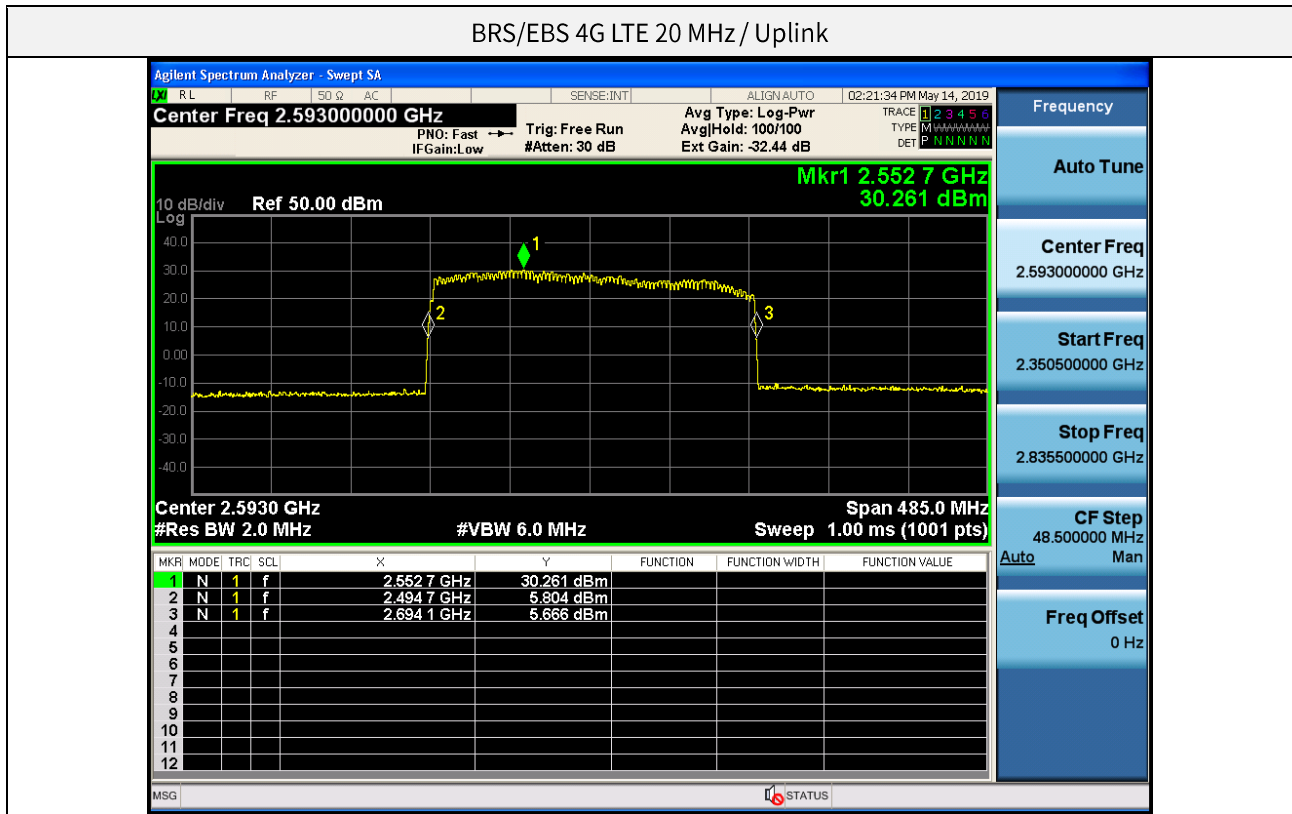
BRS/EBS 4G LTE 20 MHz / Uplink

Agilent Spectrum Analyzer - Swept SA

RL RF 50 Ω AC SENSE:INT ALIGN AUTO 02:21:34 PM May 14, 2019

Center Freq 2.593000000 GHz

PNO: Fast IFGain:Low Trig: Free Run #Atten: 30 dB Avg Type: Log-Pwr Avg|Hold: 100/100 Ext Gain: -32.44 dB

TRACE 1 2 3 4 5 6 TYPE M DET P N N N N N

Mkr1 2.552 7 GHz 30.261 dBm

10 dB/div Ref 50.00 dBm

Log

40.0
30.0
20.0
10.0
0.00
-10.0
-20.0
-30.0
-40.0

1
2
3

Center 2.5930 GHz Span 485.0 MHz
#Res BW 2.0 MHz #VBW 6.0 MHz Sweep 1.00 ms (1001 pts)

| MKR | MODE | TRC | SCL | X | Y | FUNCTION | FUNCTION WIDTH | FUNCTION VALUE |
|---|---|---|---|---|---|---|---|---|
| 1 | N | 1 | f | 2.552 7 GHz | 30.261 dBm | | | |
| 2 | N | 1 | f | 2.494 7 GHz | 5.804 dBm | | | |
| 3 | N | 1 | f | 2.694 1 GHz | 5.666 dBm | | | |
| 4 | | | | | | | | |
| 5 | | | | | | | | |
| 6 | | | | | | | | |
| 7 | | | | | | | | |
| 8 | | | | | | | | |
| 9 | | | | | | | | |
| 10 | | | | | | | | |
| 11 | | | | | | | | |
| 12 | | | | | | | | |

Frequency

Auto Tune

Center Freq
2.593000000 GHz

Start Freq
2.350500000 GHz

Stop Freq
2.835500000 GHz

CF Step
48.500000 MHz
Auto Man

Freq Offset
0 Hz

MSG STATUS